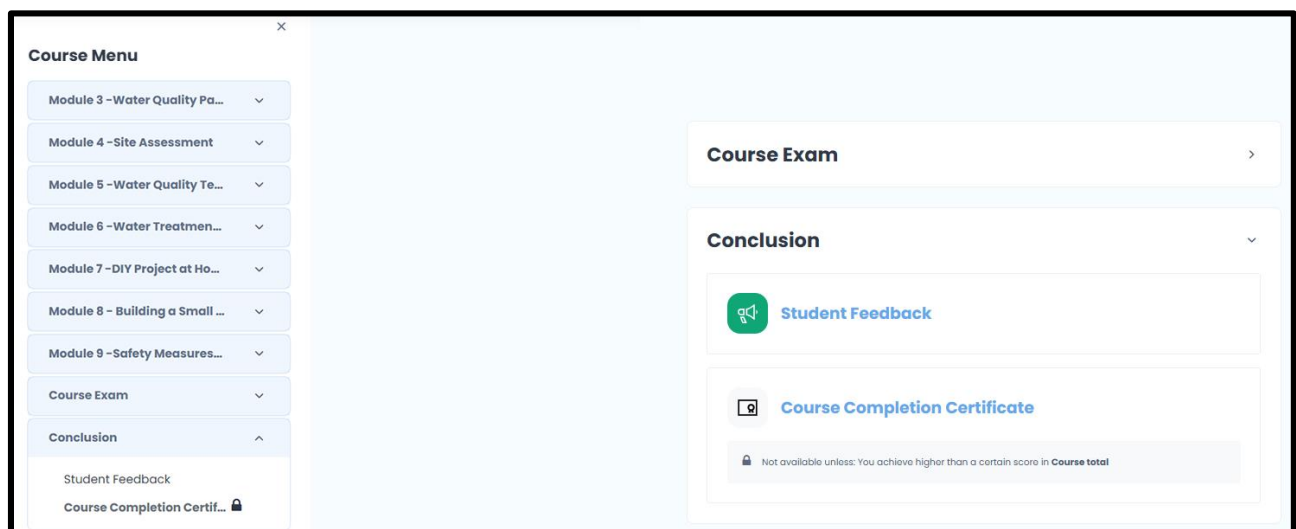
×

Course Menu

Module 3 -Water Quality Pa...

Module 4 -Site Assessment

Module 5 -Water Quality Te...

Module 6 -Water Treatmen...

Module 7 -DIY Project at Ho...

Module 8 - Building a Small ...

Module 9 -Safety Measures...

Course Exam

Conclusion

Student Feedback

Course Completion Certif...

Course Exam

Conclusion

Student Feedback

Course Completion Certificate

Not available unless: You achieve higher than a certain score in **Course total**